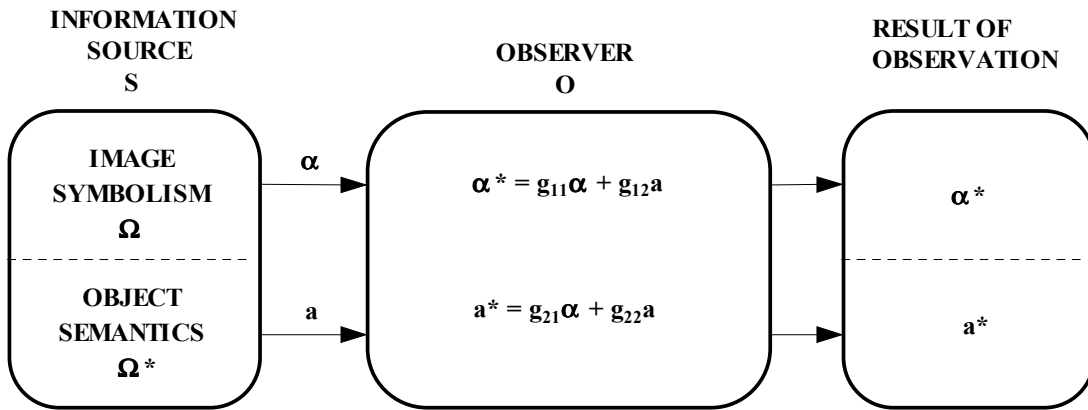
INFORMATION SOURCE
S

OBSERVER
O

RESULT OF OBSERVATION

IMAGE SYMBOLISM
$\Omega$

$\alpha$

$\alpha^* = g_{11}\alpha + g_{12}a$

$\alpha^*$

OBJECT SEMANTICS
$\Omega^*$

a

$a^* = g_{21}\alpha + g_{22}a$

$a^*$